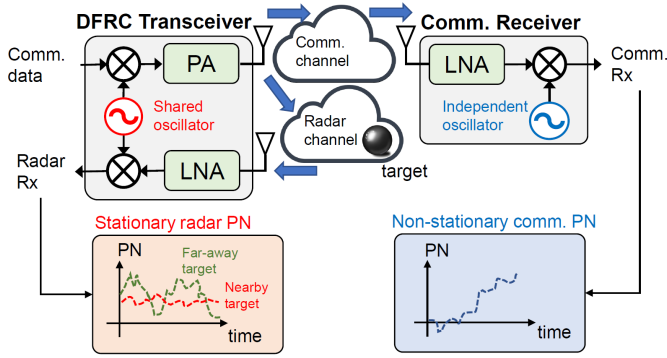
DFRC Transceiver

Comm. data

PA

Shared oscillator

Radar Rx

LNA

Comm. channel

Radar channel

target

Comm. Receiver

LNA

Independent oscillator

Comm. Rx

Stationary radar PN

PN

Far-away target

Nearby target

time

Non-stationary comm. PN

PN

time